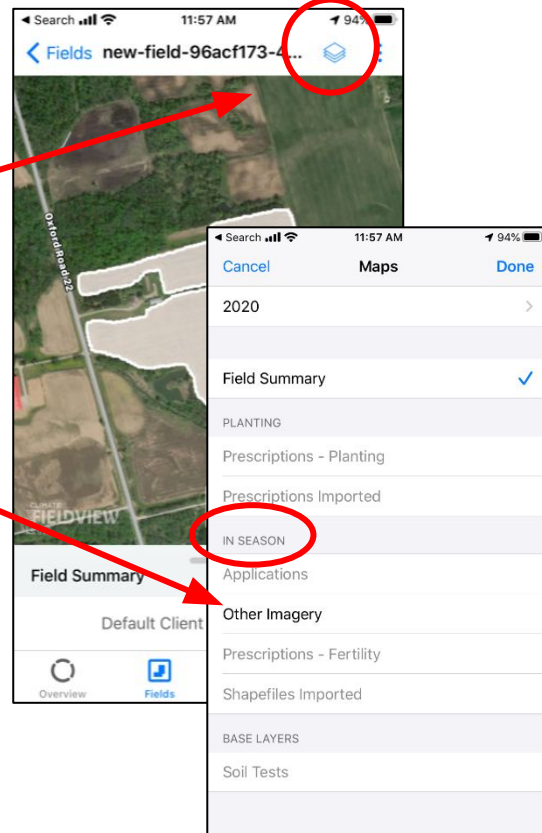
◄ Search 11:57 AM 94%

< Fields new-field-96acf173-4...

Oxford Road 22

CLIMATE FIELDVIEW

Field Summary

Default Client

Overview Fields

◄ Search 11:57 AM 94%

Cancel Maps Done

2020 >

Field Summary ✓

PLANTING

Prescriptions - Planting

Prescriptions Imported

IN SEASON

Applications

Other Imagery

Prescriptions - Fertility

Shapefiles Imported

BASE LAYERS

Soil Tests